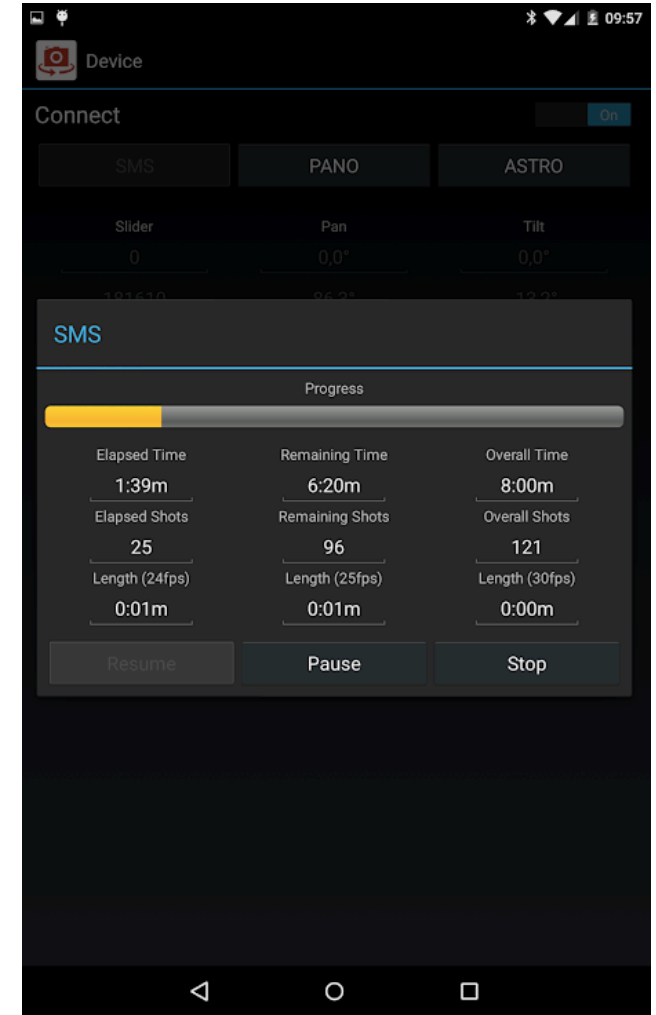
09:57

Device

Connect

On

SMS

PANO

ASTRO

Slider

Pan

Tilt

0

0,0°

0,0°

181610

86,2°

13,2°

SMS

Progress

| Elapsed Time | Remaining Time | Overall Time |
|---|---|---|
| 1:39m | 6:20m | 8:00m |
| Elapsed Shots | Remaining Shots | Overall Shots |
| 25 | 96 | 121 |
| Length (24fps) | Length (25fps) | Length (30fps) |
| 0:01m | 0:01m | 0:00m |

Resume

Pause

Stop